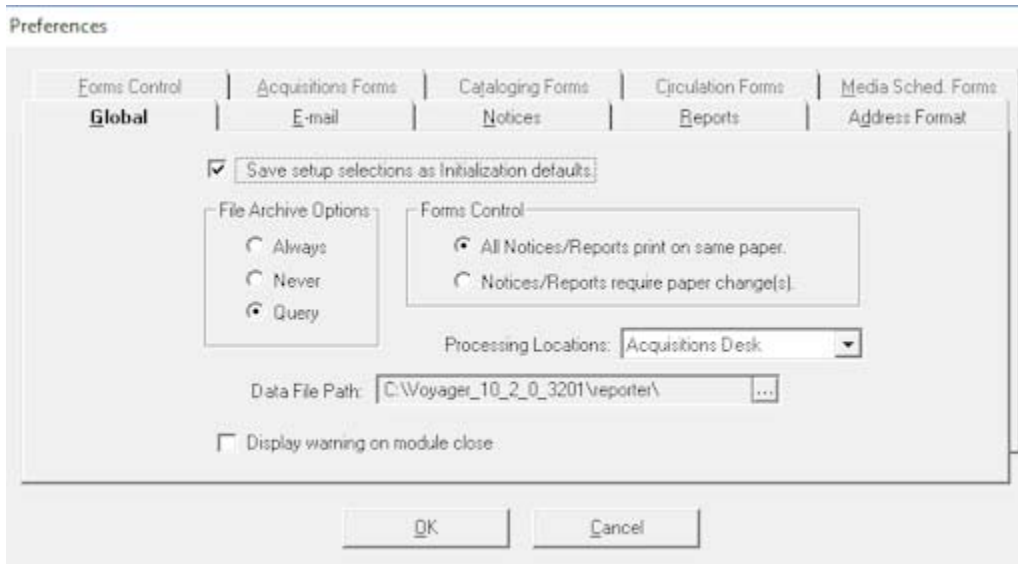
Preferences

Forms Control | Acquisitions Forms | Cataloging Forms | Circulation Forms | Media Sched. Forms

Global | E-mail | Notices | Reports | Address Format

Save setup selections as Initialization defaults.

File Archive Options

Always

Never

Query

Forms Control

All Notices/Reports print on same paper.

Notices/Reports require paper change(s).

Processing Locations: Acquisitions Desk

Data File Path: C:\Voyager_10_2_0_3201\reporter\ ...

Display warning on module close

OK

Cancel